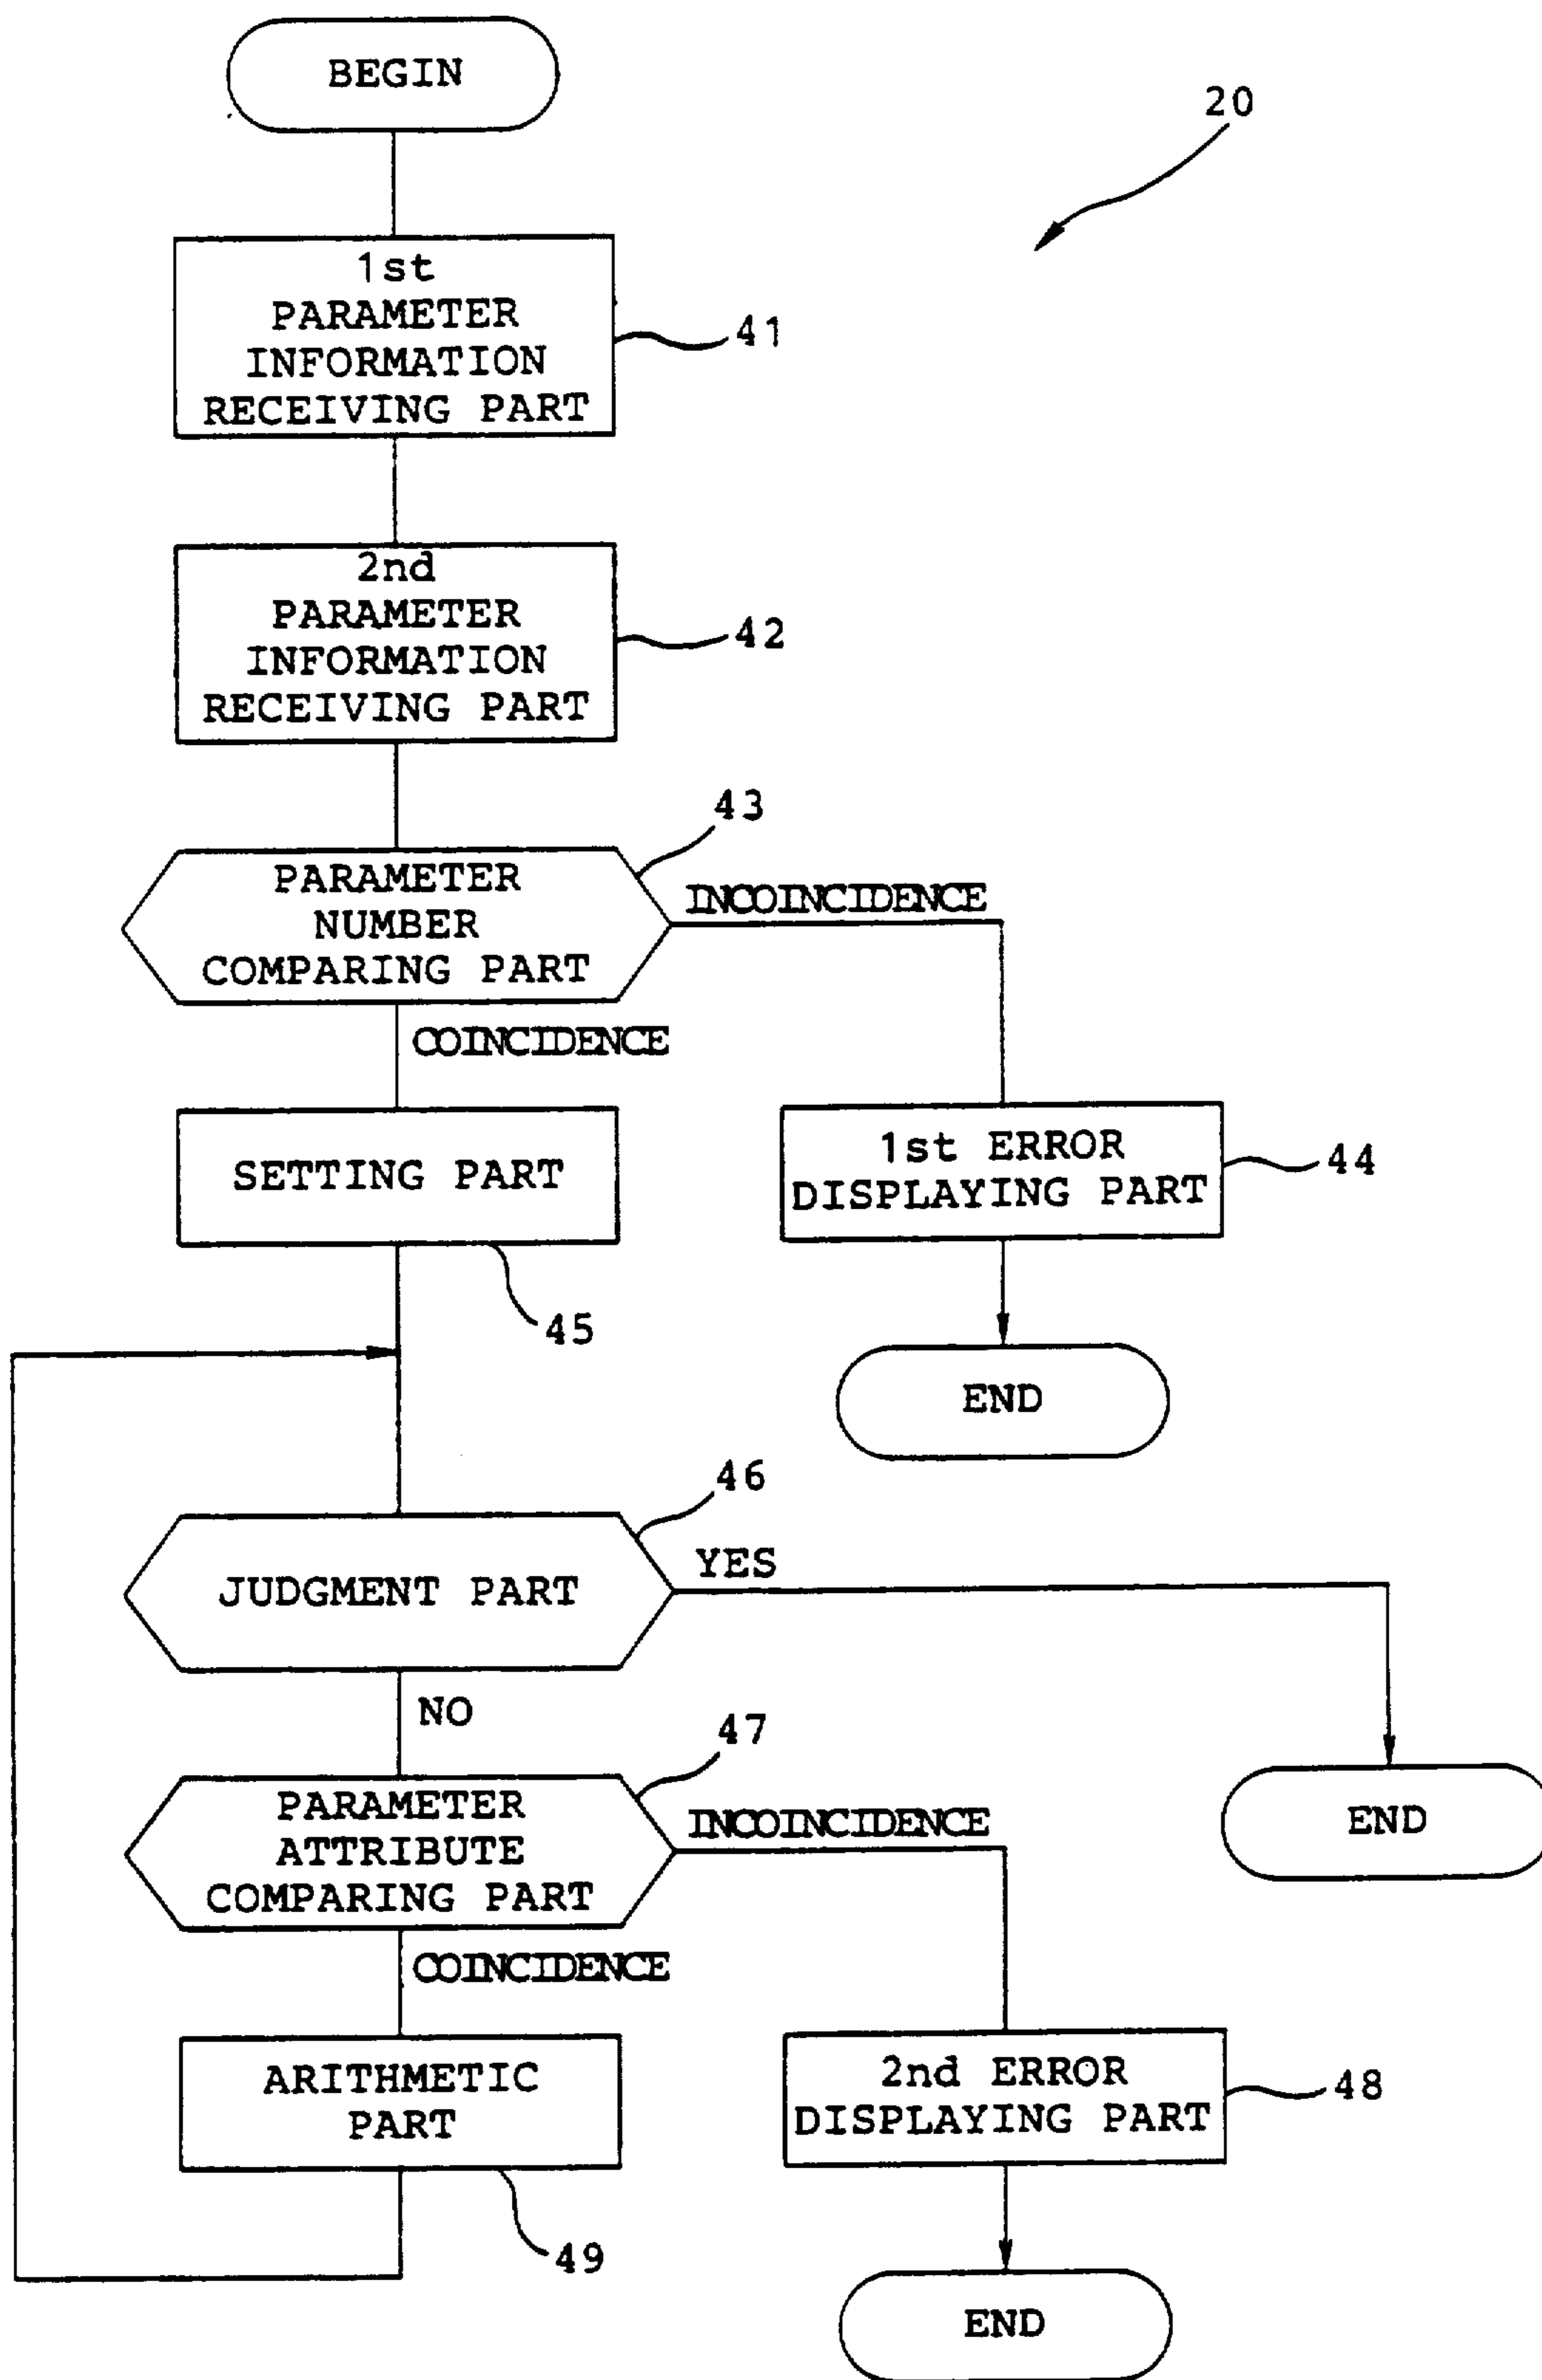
BEGIN

20

1st PARAMETER INFORMATION RECEIVING PART

41

2nd PARAMETER INFORMATION RECEIVING PART

42

43

PARAMETER NUMBER COMPARING PART

INCOINCIDENCE

COINCIDENCE

SETTING PART

1st ERROR DISPLAYING PART

44

45

END

46

JUDGMENT PART

YES

NO

47

PARAMETER ATTRIBUTE COMPARING PART

INCOINCIDENCE

END

COINCIDENCE

ARITHMETIC PART

2nd ERROR DISPLAYING PART

48

49

END